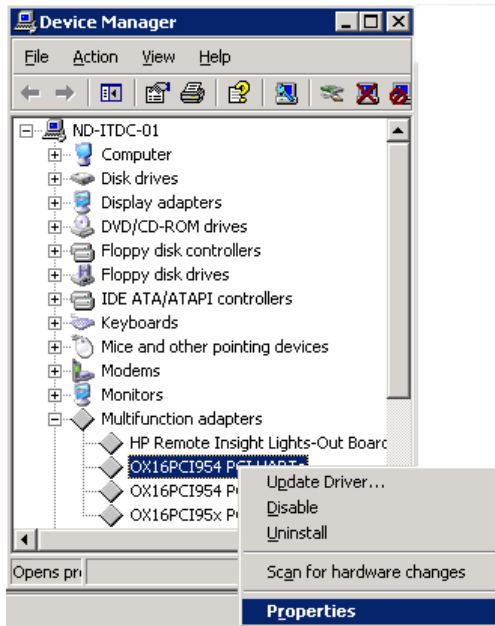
Device Manager

File Action View Help

ND-ITDC-01
Computer
Disk drives
Display adapters
DVD/CD-ROM drives
Floppy disk controllers
Floppy disk drives
IDE ATA/ATAPI controllers
Keyboards
Mice and other pointing devices
Modems
Monitors
Multifunction adapters
HP Remote Insight Lights-Out Boarc
OX16PCI954 PCI UARTs
OX16PCI954 P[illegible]
OX16PCI95x P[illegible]

Opens pr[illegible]

Update Driver...
Disable
Uninstall
Scan for hardware changes
Properties